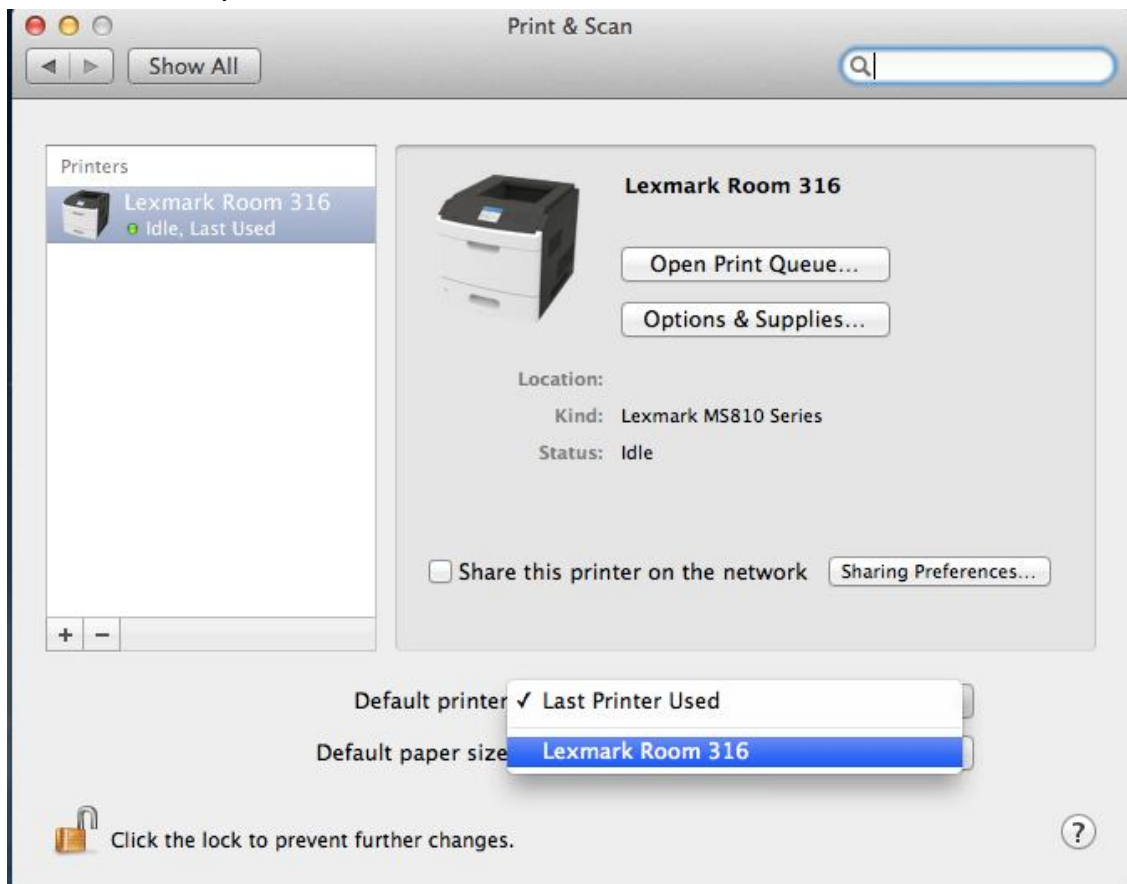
Print & Scan

Show All

Printers

Lexmark Room 316
Idle, Last Used

Lexmark Room 316

Open Print Queue...

Options & Supplies...

Location:
Kind: Lexmark MS810 Series
Status: Idle

Share this printer on the network

Sharing Preferences...

+ −

Default printer ✓ Last Printer Used

Default paper size Lexmark Room 316

Click the lock to prevent further changes.

?